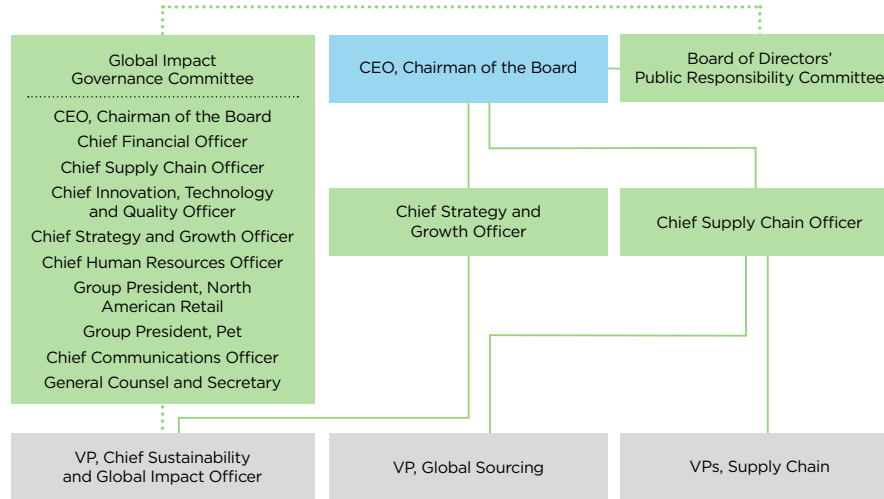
Global Impact Governance Committee

CEO, Chairman of the Board
Chief Financial Officer
Chief Supply Chain Officer
Chief Innovation, Technology and Quality Officer
Chief Strategy and Growth Officer
Chief Human Resources Officer
Group President, North American Retail
Group President, Pet
Chief Communications Officer
General Counsel and Secretary

CEO, Chairman of the Board

Board of Directors' Public Responsibility Committee

Chief Strategy and Growth Officer

Chief Supply Chain Officer

VP, Chief Sustainability and Global Impact Officer

VP, Global Sourcing

VPs, Supply Chain